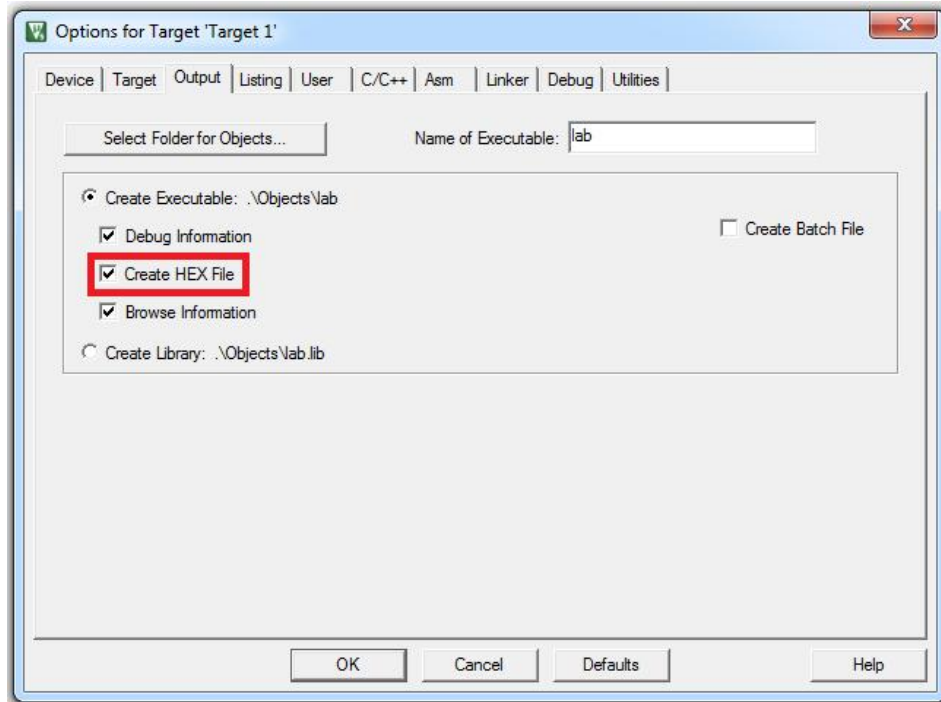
Options for Target 'Target 1'

Device | Target | Output | Listing | User | C/C++ | Asm | Linker | Debug | Utilities

Select Folder for Objects...

Name of Executable: lab

Create Executable: .\Objects\lab

Debug Information

Create HEX File

Browse Information

Create Library: .\Objects\lab.lib

Create Batch File

OK

Cancel

Defaults

Help